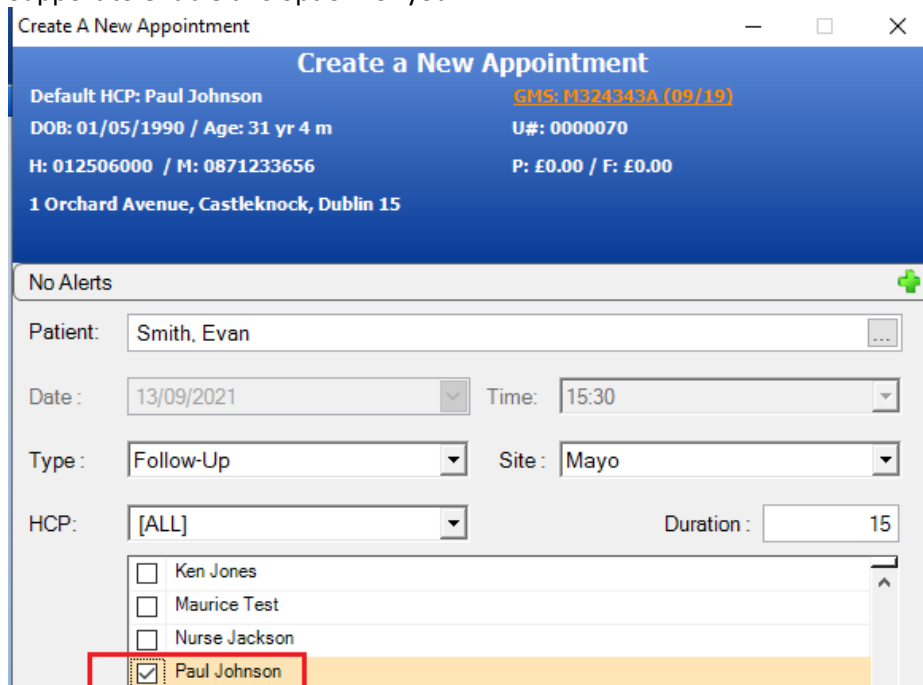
Create A New Appointment

Create a New Appointment

Default HCP: Paul Johnson

GMS: M324343A (09/19)

DOB: 01/05/1990 / Age: 31 yr 4 m

U#: 0000070

H: 012506000 / M: 0871233656

P: £0.00 / F: £0.00

1 Orchard Avenue, Castleknock, Dublin 15

No Alerts

Patient: Smith, Evan

Date : 13/09/2021

Time: 15:30

Type : Follow-Up

Site : Mayo

HCP: [ALL]

Duration : 15

Ken Jones

Maurice Test

Nurse Jackson

Paul Johnson